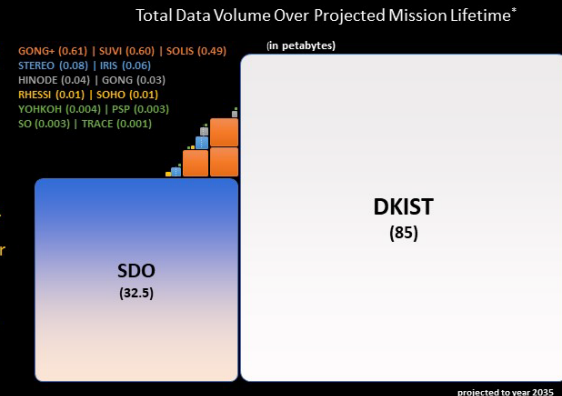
Total Data Volume Over Projected Mission Lifetime*

(in petabytes)

GONG+ (0.61) | SUVI (0.60) | SOLIS (0.49)
STEREO (0.08) | IRIS (0.06)
HINODE (0.04) | GONG (0.03)
RHESSI (0.01) | SOHO (0.01)
YOHKOH (0.004) | PSP (0.003)
SO (0.003) | TRACE (0.001)

DKIST
(85)

SDO
(32.5)

projected to year 2035